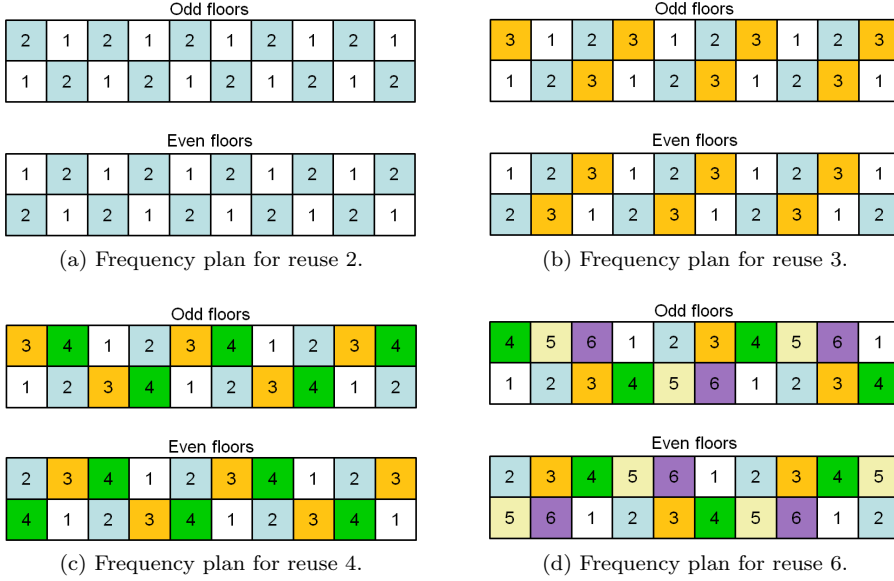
Odd floors

| 2 | 1 | 2 | 1 | 2 | 1 | 2 | 1 | 2 | 1 |
|---|---|---|---|---|---|---|---|---|---|
| 1 | 2 | 1 | 2 | 1 | 2 | 1 | 2 | 1 | 2 |

Even floors

| 1 | 2 | 1 | 2 | 1 | 2 | 1 | 2 | 1 | 2 |
|---|---|---|---|---|---|---|---|---|---|
| 2 | 1 | 2 | 1 | 2 | 1 | 2 | 1 | 2 | 1 |

(a) Frequency plan for reuse 2.

Odd floors

| 3 | 1 | 2 | 3 | 1 | 2 | 3 | 1 | 2 | 3 |
|---|---|---|---|---|---|---|---|---|---|
| 1 | 2 | 3 | 1 | 2 | 3 | 1 | 2 | 3 | 1 |

Even floors

| 1 | 2 | 3 | 1 | 2 | 3 | 1 | 2 | 3 | 1 |
|---|---|---|---|---|---|---|---|---|---|
| 2 | 3 | 1 | 2 | 3 | 1 | 2 | 3 | 1 | 2 |

(b) Frequency plan for reuse 3.

Odd floors

| 3 | 4 | 1 | 2 | 3 | 4 | 1 | 2 | 3 | 4 |
|---|---|---|---|---|---|---|---|---|---|
| 1 | 2 | 3 | 4 | 1 | 2 | 3 | 4 | 1 | 2 |

Even floors

| 2 | 3 | 4 | 1 | 2 | 3 | 4 | 1 | 2 | 3 |
|---|---|---|---|---|---|---|---|---|---|
| 4 | 1 | 2 | 3 | 4 | 1 | 2 | 3 | 4 | 1 |

(c) Frequency plan for reuse 4.

Odd floors

| 4 | 5 | 6 | 1 | 2 | 3 | 4 | 5 | 6 | 1 |
|---|---|---|---|---|---|---|---|---|---|
| 1 | 2 | 3 | 4 | 5 | 6 | 1 | 2 | 3 | 4 |

Even floors

| 2 | 3 | 4 | 5 | 6 | 1 | 2 | 3 | 4 | 5 |
|---|---|---|---|---|---|---|---|---|---|
| 5 | 6 | 1 | 2 | 3 | 4 | 5 | 6 | 1 | 2 |

(d) Frequency plan for reuse 6.